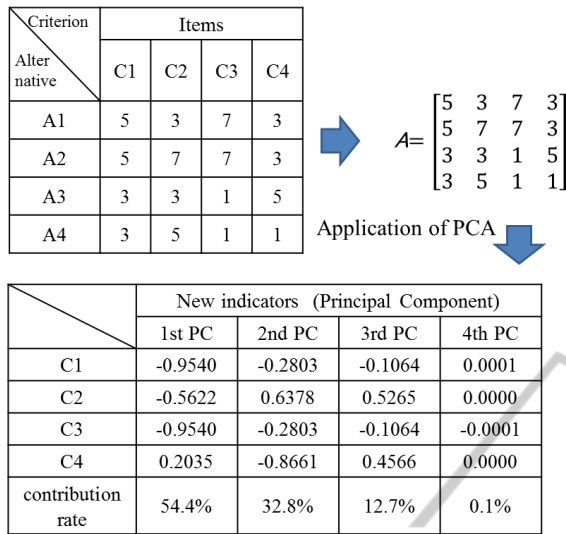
| Criterion / Alter native | C1 | C2 | C3 | C4 |
|---|---|---|---|---|
| | Items | | | |
| A1 | 5 | 3 | 7 | 3 |
| A2 | 5 | 7 | 7 | 3 |
| A3 | 3 | 3 | 1 | 5 |
| A4 | 3 | 5 | 1 | 1 |

$A=\begin{bmatrix} 5 & 3 & 7 & 3 \\ 5 & 7 & 7 & 3 \\ 3 & 3 & 1 & 5 \\ 3 & 5 & 1 & 1 \end{bmatrix}$

Application of PCA

| | New indicators (Principal Component) | | | |
|---|---|---|---|---|
| | 1st PC | 2nd PC | 3rd PC | 4th PC |
| C1 | -0.9540 | -0.2803 | -0.1064 | 0.0001 |
| C2 | -0.5622 | 0.6378 | 0.5265 | 0.0000 |
| C3 | -0.9540 | -0.2803 | -0.1064 | -0.0001 |
| C4 | 0.2035 | -0.8661 | 0.4566 | 0.0000 |
| contribution rate | 54.4% | 32.8% | 12.7% | 0.1% |